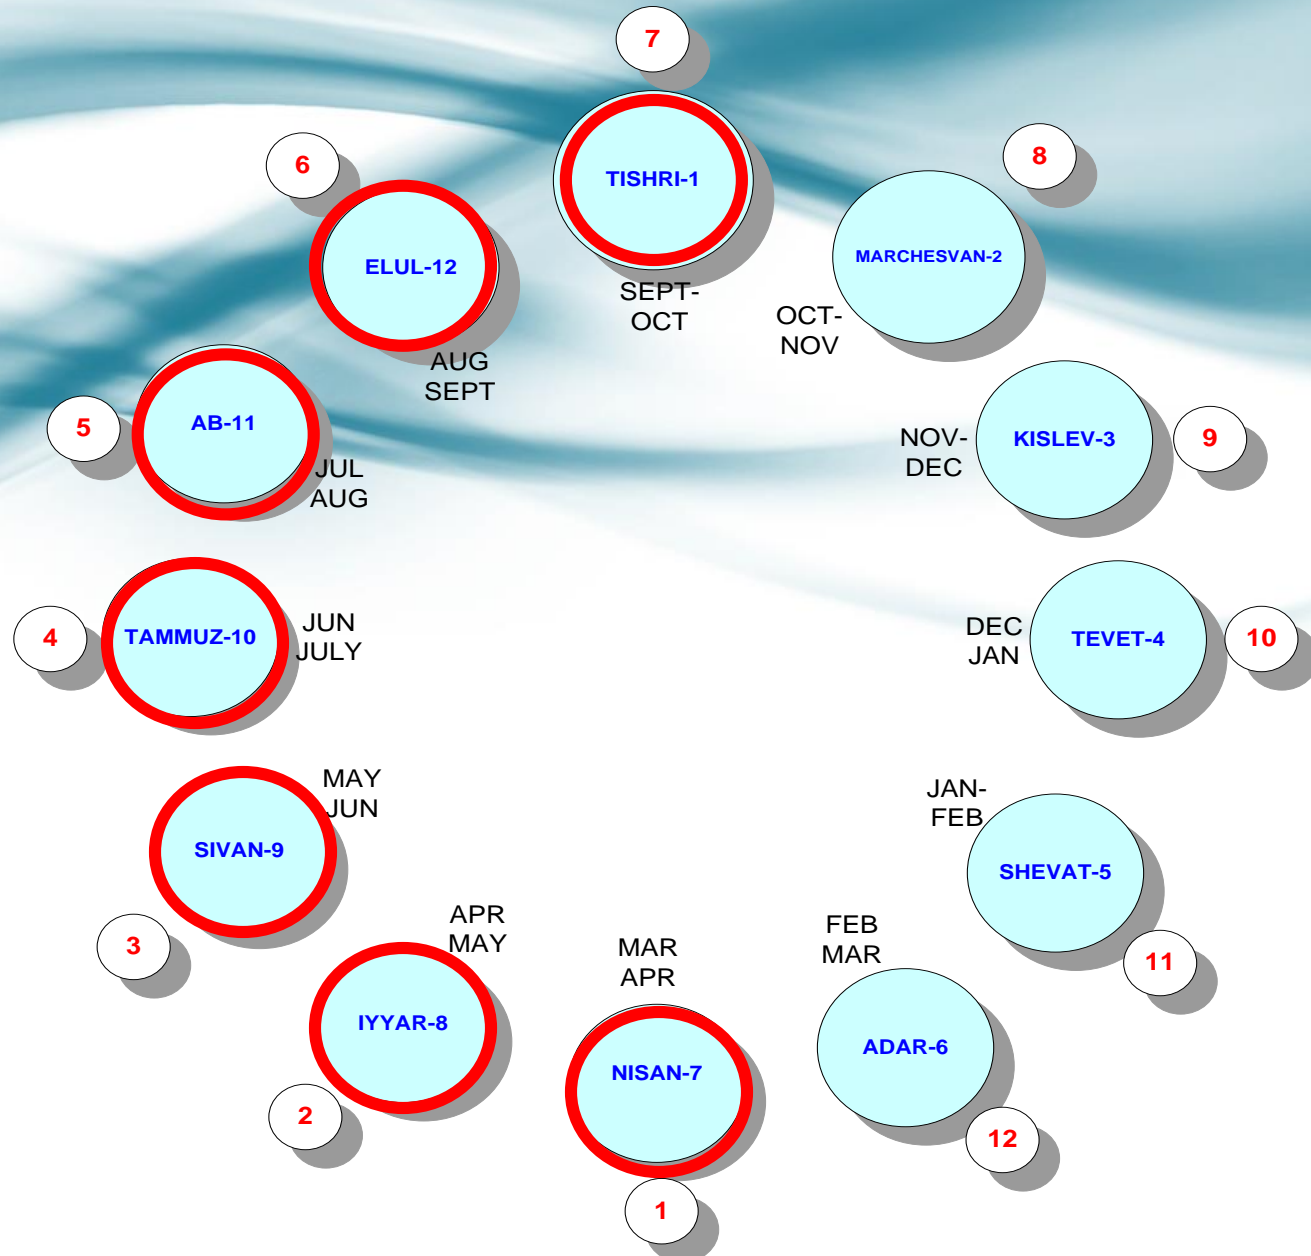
7

TISHRI-1

SEPT-
OCT

8

MARCHESVAN-2

OCT-
NOV

6

ELUL-12

AUG
SEPT

5

AB-11

JUL
AUG

NOV-
DEC

KISLEV-3

9

4

TAMMUZ-10

JUN
JULY

DEC
JAN

TEVET-4

10

MAY
JUN

SIVAN-9

JAN-
FEB

SHEVAT-5

3

APR
MAY

IYYAR-8

MAR
APR

FEB
MAR

11

NISAN-7

ADAR-6

2

12

1